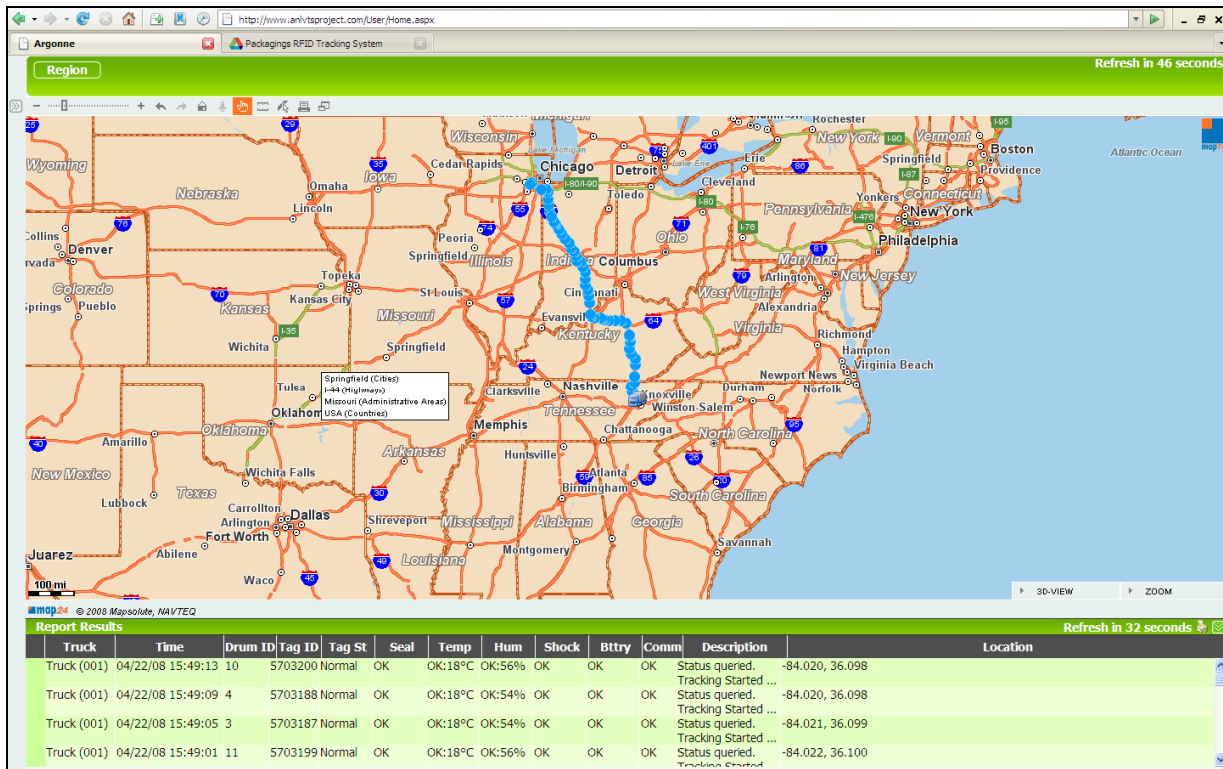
http://www.anlvtsproject.com/User/Home.aspx

Argonne | Packagings RFID Tracking System

Region

Refresh in 46 seconds

Wisconsin, Michigan, Rochester, New York, Vermont, Boston, Atlantic Ocean, Wyoming, Cedar Rapids, Chicago, Detroit, Erie, Springfield, Providence, Iowa, Lake Erie, Cleveland, Nebraska, Omaha, Toledo, Connecticut, Lincoln, Pennsylvania, New York, Collins, Denver, Peoria, Ohio, Philadelphia, Springfield, Illinois, Indiana, Columbus, Maryland, Colorado, Topeka, St Louis, Cincinnati, West Virginia, New Jersey, Springs, Pueblo, Kansas City, Arlington, Kansas, Missouri, Evansville, Alexandria, Virginia, Kentucky, Richmond, Wichita, Springfield, Hampton, Virginia Beach, Newport News, Norfolk, Tulsa, Clarksville, Nashville, Durham, Oklahoma, Knoxville, Winston-Salem, Tennessee, Amarillo, Memphis, Chattanooga, North Carolina, Arkansas, New Mexico, Huntsville, Atlanta, Wichita Falls, Birmingham, Lubbock, Texas, South Carolina, Carrollton, Arlington, Dallas, Shreveport, Mississippi, Alabama, Georgia, Fort Worth, Juarez, Abilene, Montgomery, Savannah, Louisiana, Waco

Springfield (Cities)
I-44 (Highways)
Missouri (Administrative Areas)
USA (Countries)

100 mi

3D-VIEW | ZOOM

© 2008 Mapsolute, NAVTEQ

Report Results | Refresh in 32 seconds

| Truck | Time | Drum ID | Tag ID | Tag St | Seal | Temp | Hum | Shock | Bttry | Comm | Description | Location |
|---|---|---|---|---|---|---|---|---|---|---|---|---|
| Truck (001) | 04/22/08 15:49:13 | 10 | 5703200 | Normal | OK | OK:18°C | OK:56% | OK | OK | OK | Status queried. Tracking Started ... | -84.020, 36.098 |
| Truck (001) | 04/22/08 15:49:09 | 4 | 5703188 | Normal | OK | OK:18°C | OK:54% | OK | OK | OK | Status queried. Tracking Started ... | -84.020, 36.098 |
| Truck (001) | 04/22/08 15:49:05 | 3 | 5703187 | Normal | OK | OK:18°C | OK:54% | OK | OK | OK | Status queried. Tracking Started ... | -84.021, 36.099 |
| Truck (001) | 04/22/08 15:49:01 | 11 | 5703199 | Normal | OK | OK:18°C | OK:56% | OK | OK | OK | Status queried. Tracking Started | -84.022, 36.100 |